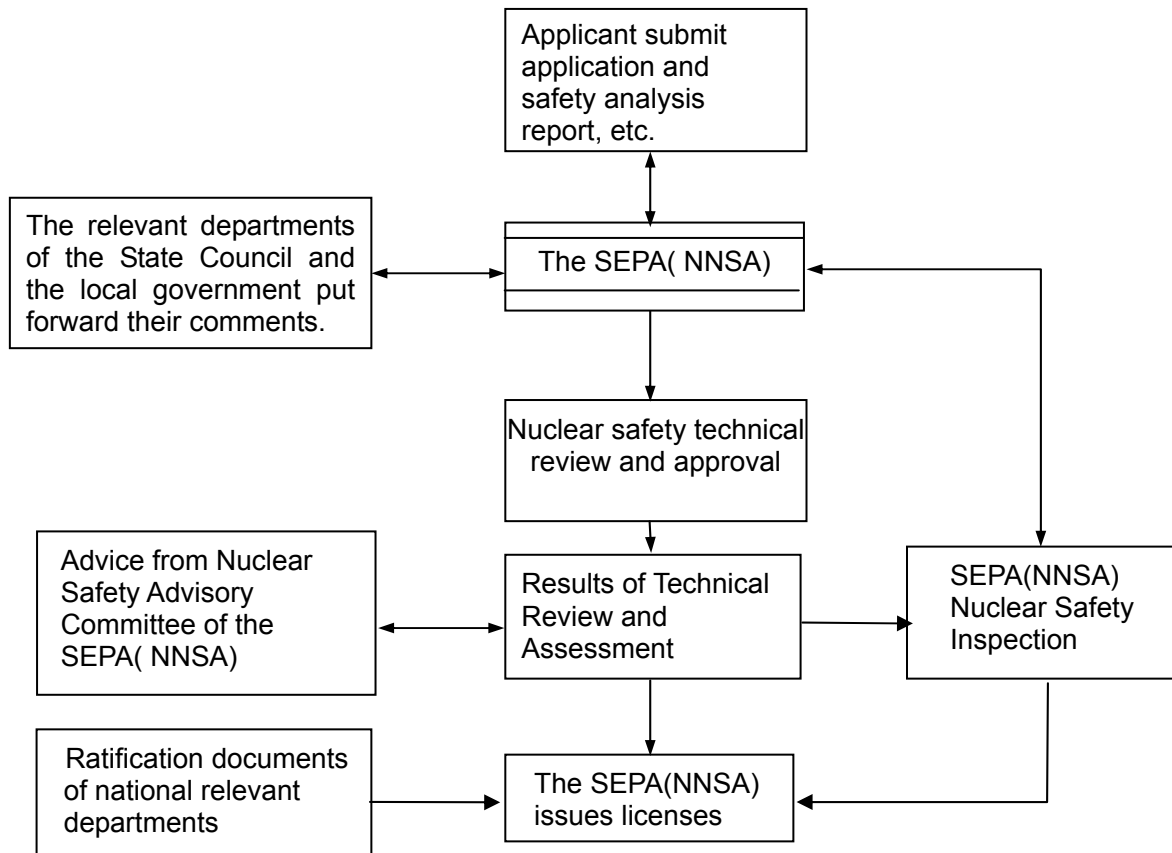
Applicant submit application and safety analysis report, etc.

The relevant departments of the State Council and the local government put forward their comments.

The SEPA( NNSA)

Nuclear safety technical review and approval

Advice from Nuclear Safety Advisory Committee of the SEPA( NNSA)

Results of Technical Review and Assessment

SEPA(NNSA) Nuclear Safety Inspection

Ratification documents of national relevant departments

The SEPA(NNSA) issues licenses